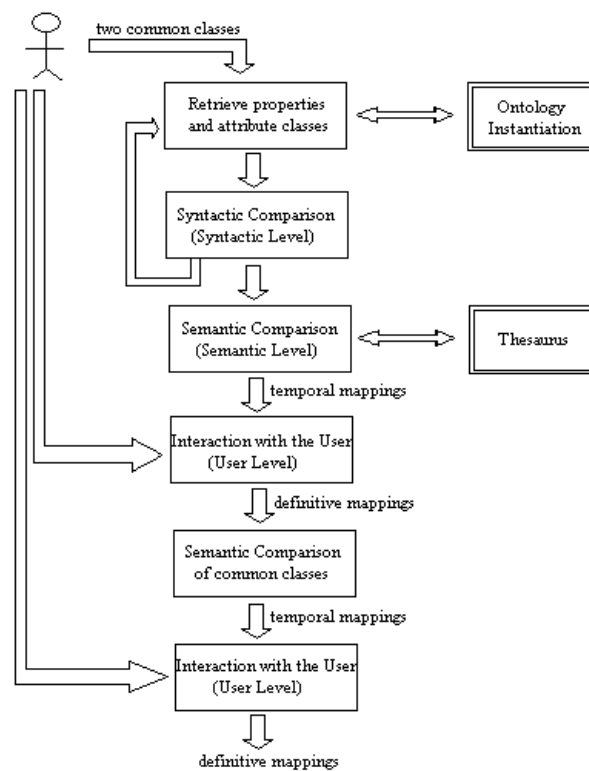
two common classes

Retrieve properties and attribute classes

Ontology Instantiation

Syntactic Comparison (Syntactic Level)

Semantic Comparison (Semantic Level)

Thesaurus

temporal mappings

Interaction with the User (User Level)

definitive mappings

Semantic Comparison of common classes

temporal mappings

Interaction with the User (User Level)

definitive mappings